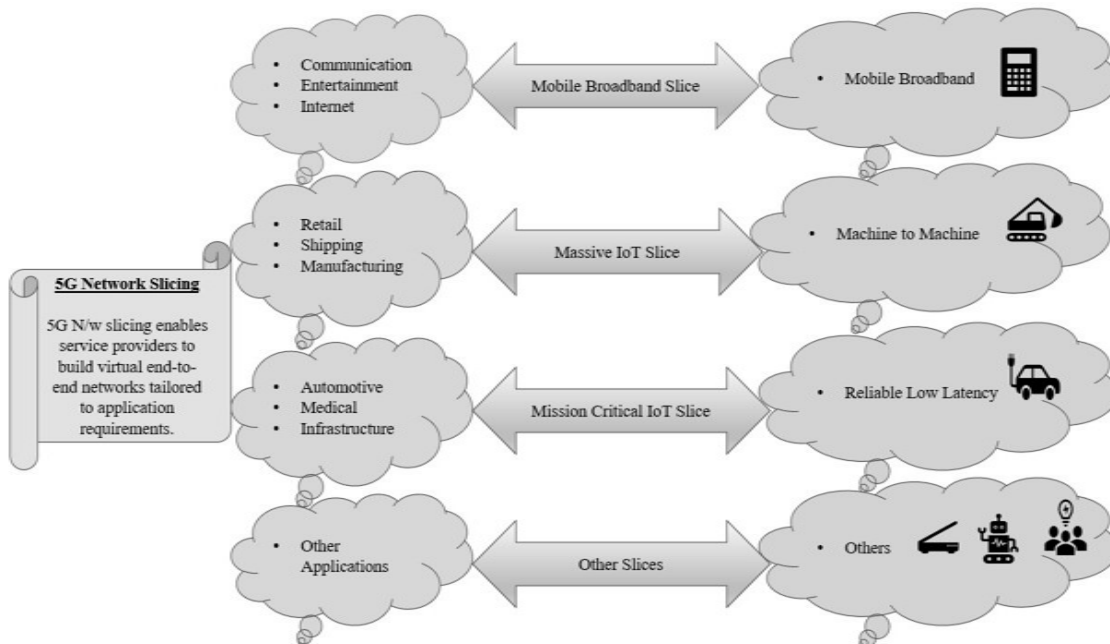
5G Network Slicing

5G N/w slicing enables service providers to build virtual end-to-end networks tailored to application requirements.

- Communication
- Entertainment
- Internet

Mobile Broadband Slice

- Mobile Broadband

- Retail
- Shipping
- Manufacturing

Massive IoT Slice

- Machine to Machine

- Automotive
- Medical
- Infrastructure

Mission Critical IoT Slice

- Reliable Low Latency

- Other Applications

Other Slices

- Others